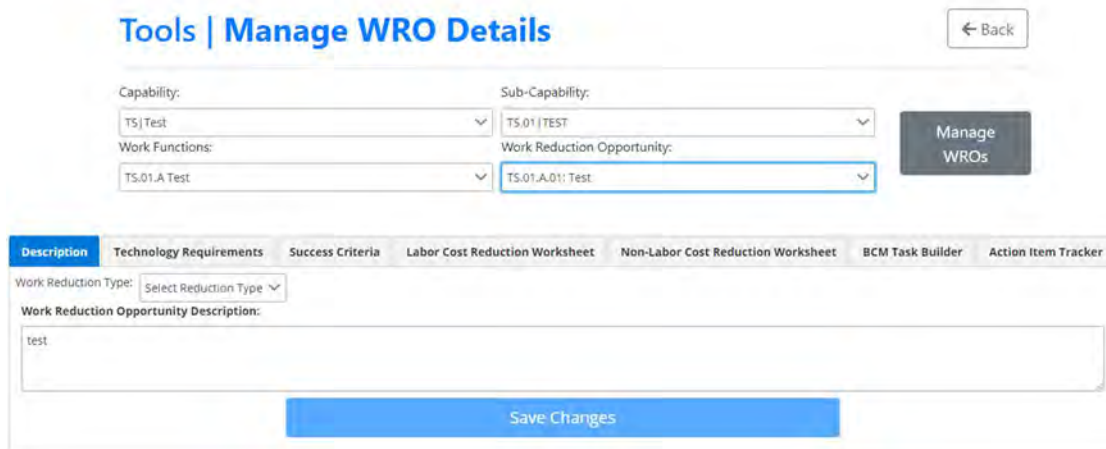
Tools | Manage WRO Details

← Back

Capability:
TS | Test

Sub-Capability:
TS.01 | TEST

Work Functions:
TS.01.A Test

Work Reduction Opportunity:
TS.01.A.01: Test

Manage WROs

Description | Technology Requirements | Success Criteria | Labor Cost Reduction Worksheet | Non-Labor Cost Reduction Worksheet | BCM Task Builder | Action Item Tracker

Work Reduction Type: Select Reduction Type

Work Reduction Opportunity Description:

test

Save Changes